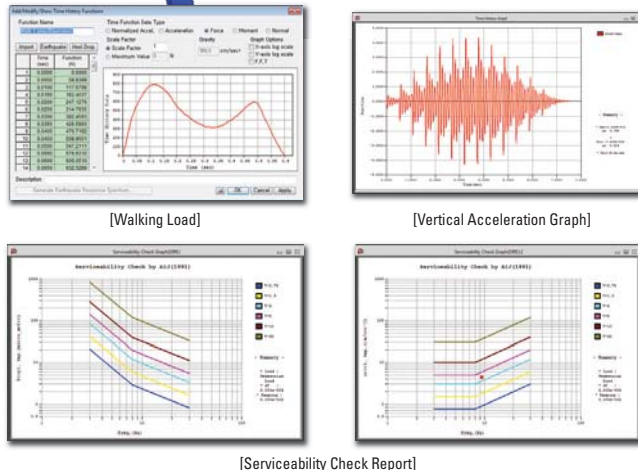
Add/Modify/Show Time History Functions

Function Name

Time Function Data Type

Normalized Accel.   Acceleration   Force   Moment   Normal

Import   Earthquake   Heel Drop

Scale Factor

Scale Factor   1

Maximum Value   0   N

Gravity

9.806   m/sec^2

Graph Options

X-axis log scale

Y-axis log scale

| | Time (sec) | Function (N) |
|---|---|---|
| 1 | 0.0000 | 0.0000 |
| 2 | 0.0050 | 58.8398 |
| 3 | 0.0100 | 117.6796 |
| 4 | 0.0150 | 182.4077 |
| 5 | 0.0200 | 247.1276 |
| 6 | 0.0250 | 314.7576 |
| 7 | 0.0300 | 382.4591 |
| 8 | 0.0350 | 428.5903 |
| 9 | 0.0400 | 475.7162 |
| 10 | 0.0450 | 536.9651 |
| 11 | 0.0500 | 567.2711 |
| 12 | 0.0550 | 579.4510 |
| 13 | 0.0600 | 600.0718 |
| 14 | 0.0650 | 632.0289 |

Time (sec)

Description

Generate Earthquake Response Spectrum...

OK   Cancel   Apply

[Walking Load]

Time History Graph

[Vertical Acceleration Graph]

Serviceability Check Graph(DRS)

Serviceability Check by AIJ(1991)

Freq.(Hz)

Serviceability Check Graph(DRS)

Serviceability Check by AIJ(1991)

Freq.(Hz)

[Serviceability Check Report]